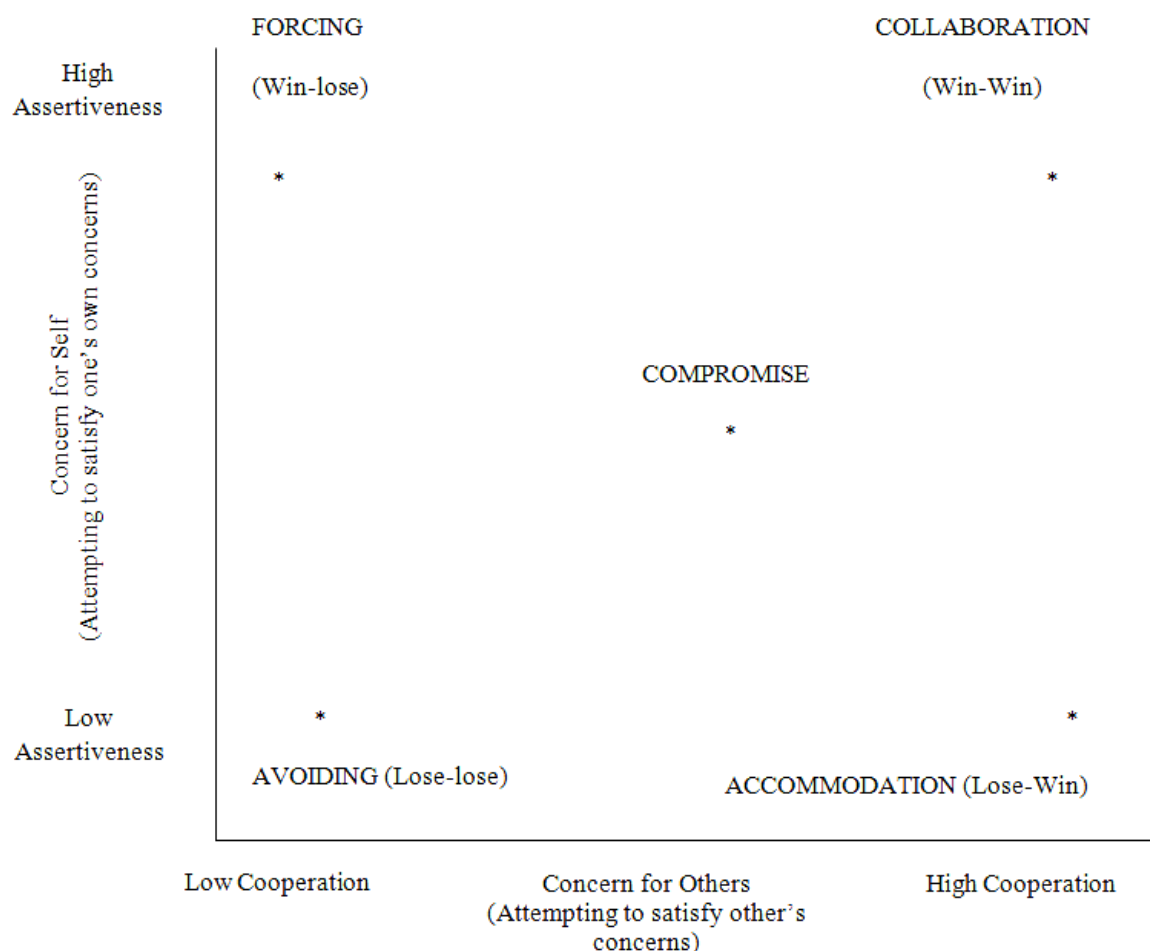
FORCING

COLLABORATION

High Assertiveness

(Win-lose)

(Win-Win)

*

*

Concern for Self (Attempting to satisfy one's own concerns)

COMPROMISE

*

Low Assertiveness

*

*

AVOIDING (Lose-lose)

ACCOMMODATION (Lose-Win)

Low Cooperation

Concern for Others (Attempting to satisfy other's concerns)

High Cooperation